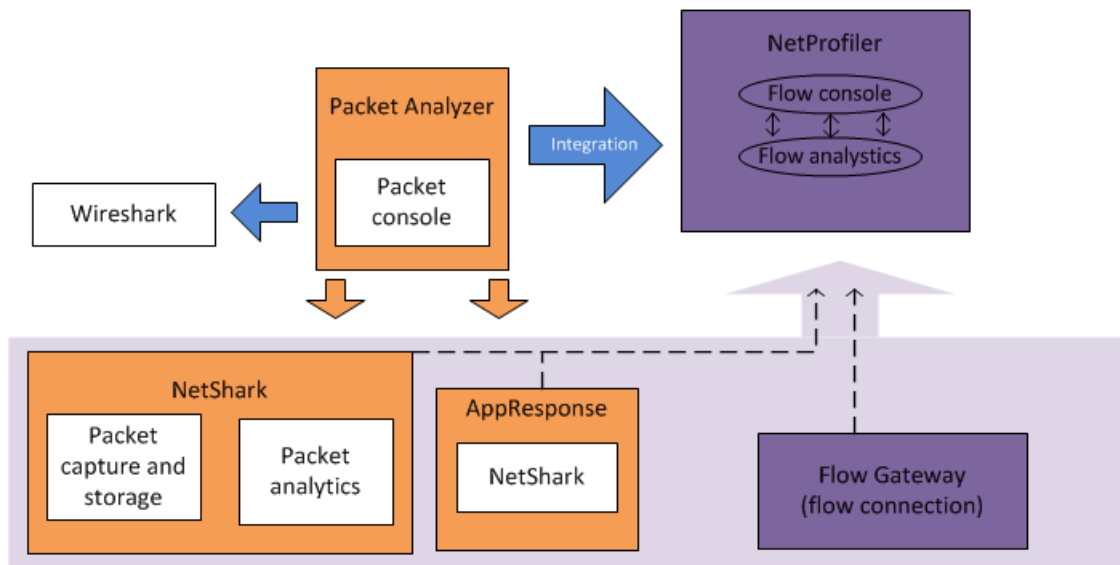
NetProfiler

Flow console

Flow analystics

Packet Analyzer

Integration

Packet console

Wireshark

NetShark

Packet capture and storage

Packet analytics

AppResponse

NetShark

Flow Gateway (flow connection)